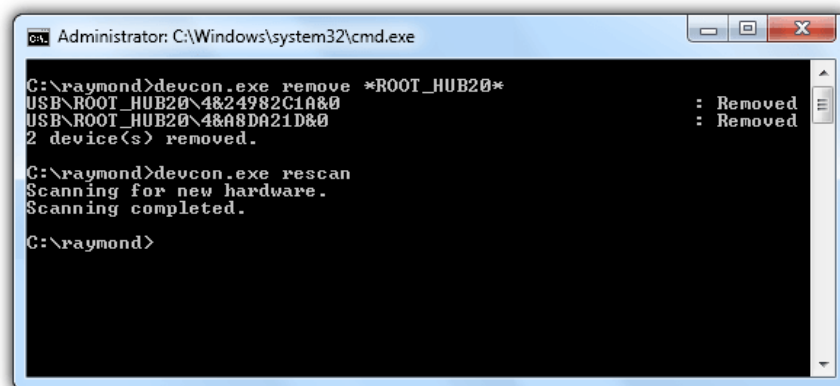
Administrator: C:\Windows\system32\cmd.exe

C:\raymond>devcon.exe remove *ROOT_HUB20*
USB\ROOT_HUB20\4&24982C1A&0 : Removed
USB\ROOT_HUB20\4&A8DA21D&0 : Removed
2 device(s) removed.

C:\raymond>devcon.exe rescan
Scanning for new hardware.
Scanning completed.

C:\raymond>